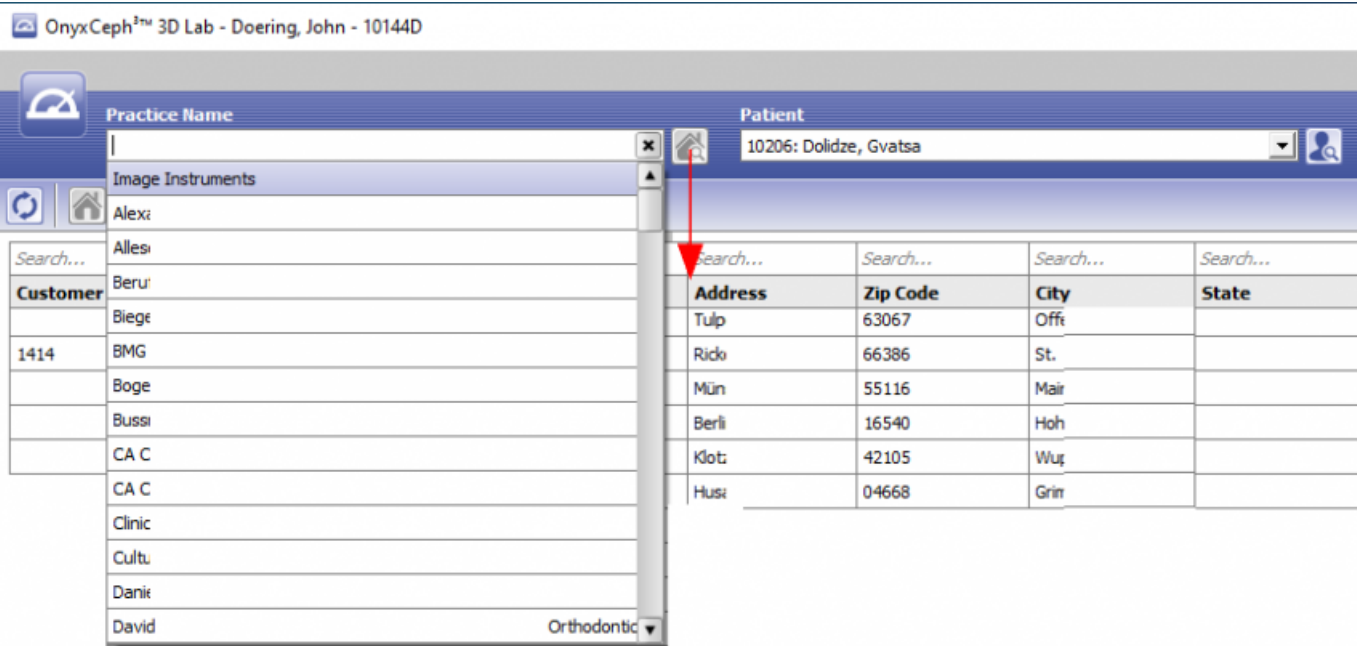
OnyxCeph³™ 3D Lab - Doering, John - 10144D

Practice Name

Patient

10206: Dolidze, Gvatsa

Image Instruments
Alexa
Alles
Beru
Biege
BMG
Boge
Buss
CA C
CA C
Clinic
Cultu
Danie
David Orthodontic

Search...

Customer

1414

| Search... | Search... | Search... | Search... |
|---|---|---|---|
| Address | Zip Code | City | State |
| Tulp | 63067 | Offe | |
| Rick | 66386 | St. | |
| Mün | 55116 | Mair | |
| Berli | 16540 | Hoh | |
| Klotz | 42105 | Wup | |
| Husa | 04668 | Grim | |